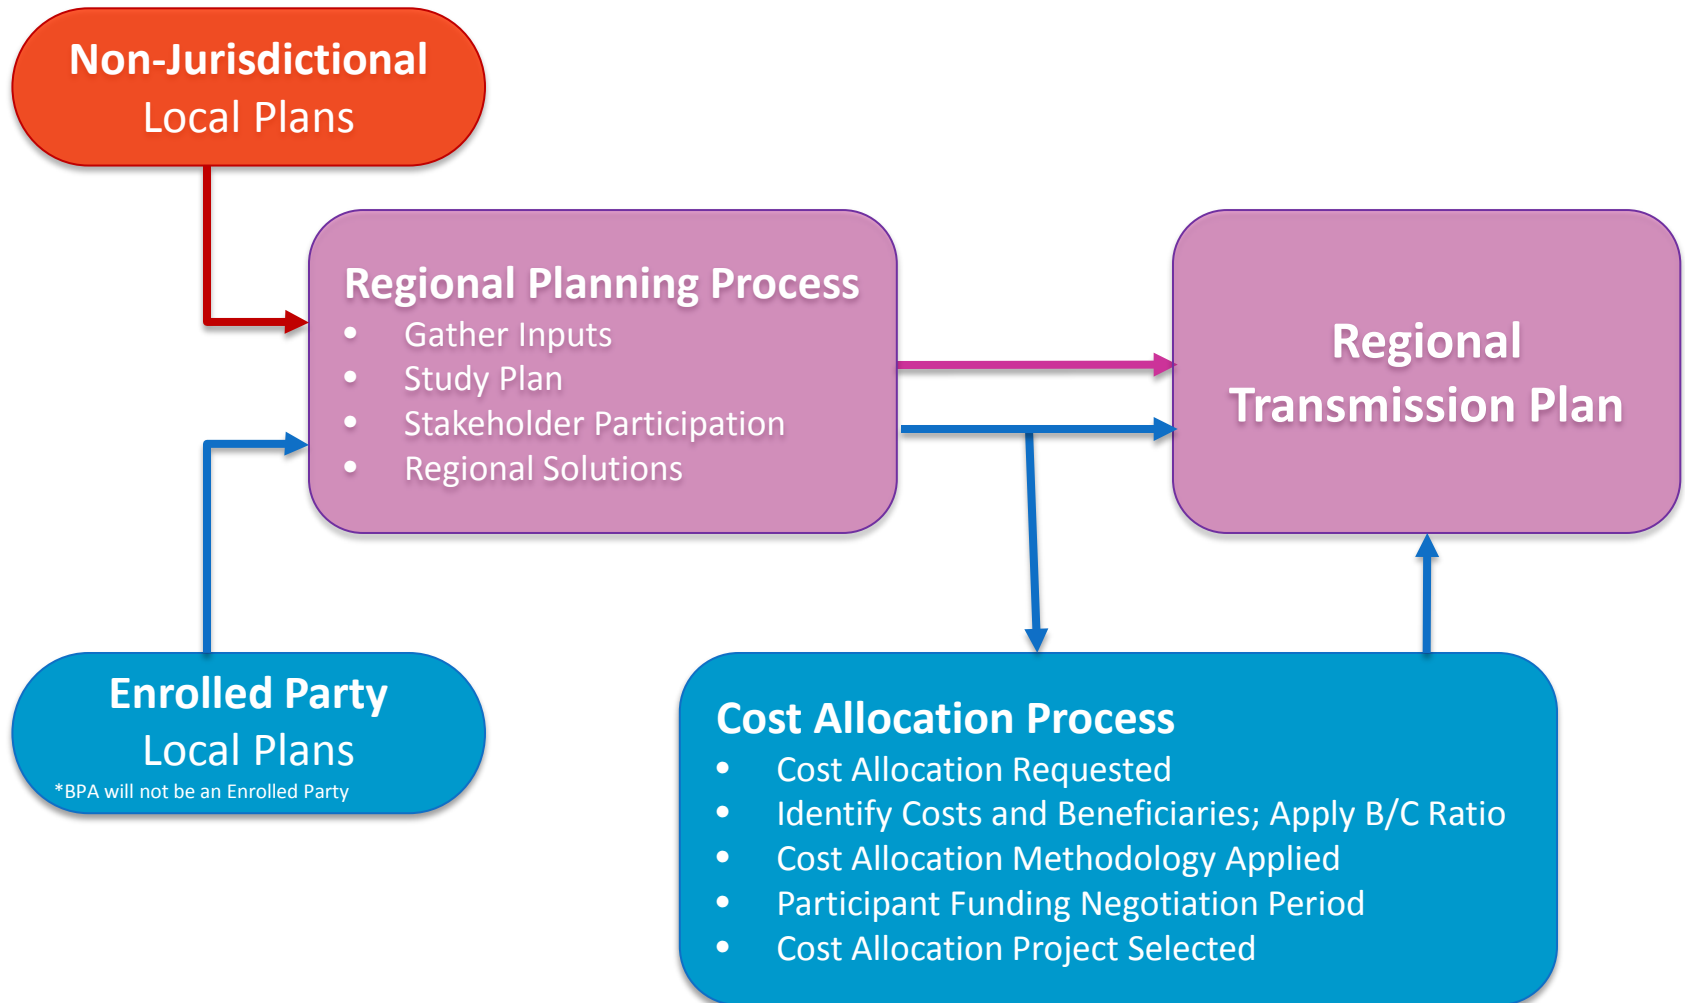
Non-Jurisdictional
Local Plans

Regional Planning Process
- Gather Inputs
- Study Plan
- Stakeholder Participation
- Regional Solutions

Regional
Transmission Plan

Enrolled Party
Local Plans
*BPA will not be an Enrolled Party

Cost Allocation Process
- Cost Allocation Requested
- Identify Costs and Beneficiaries; Apply B/C Ratio
- Cost Allocation Methodology Applied
- Participant Funding Negotiation Period
- Cost Allocation Project Selected